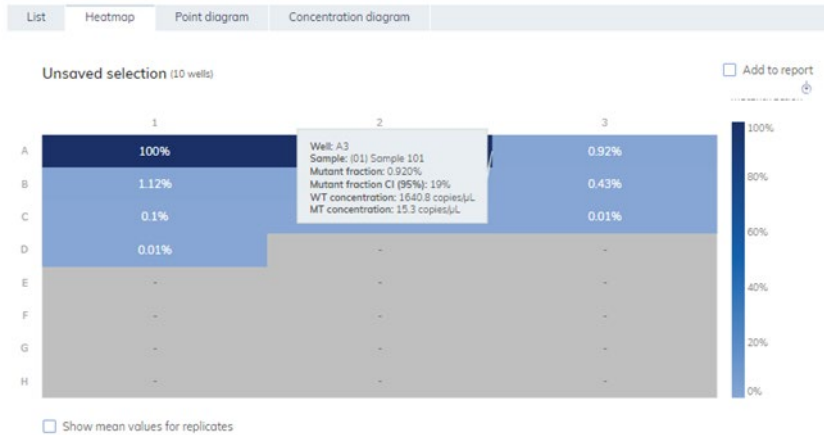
List | Heatmap | Point diagram | Concentration diagram

Unsaved selection (10 wells)

Add to report

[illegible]

|   | 1 | 2 | 3 |
|---|---|---|---|
| A | 100% |  | 0.92% |
| B | 1.12% |  | 0.43% |
| C | 0.1% |  | 0.01% |
| D | 0.01% | - | - |
| E | - | - | - |
| F | - | - | - |
| G | - | - | - |
| H | - | - | - |

Well: A3
Sample: (01) Sample 101
Mutant fraction: 0.920%
Mutant fraction CI (95%): 19%
WT concentration: 1640.8 copies/µL
MT concentration: 15.3 copies/µL

100%
80%
60%
40%
20%
0%

Show mean values for replicates